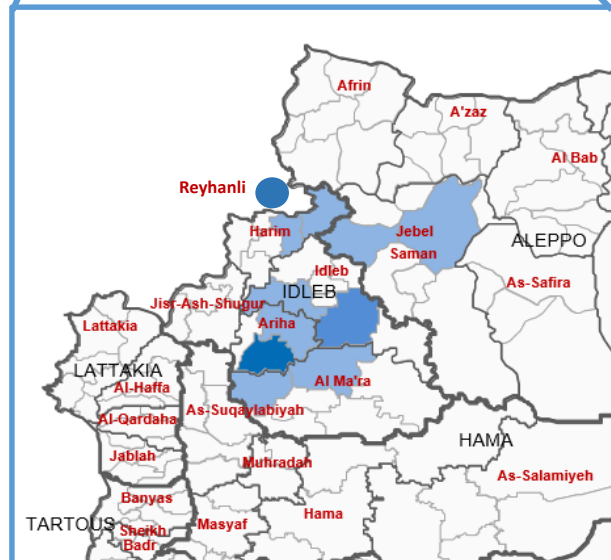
Afrin
A'zaz
Al Bab
Reyhanli
Harim
Jebel Saman
ALEPPO
Idleb
IDLEB
Jisr-Ash-Shugur
As-Safira
Lattakia
Ariha
LATTAKIA
Al-Haffa
Al Ma'ra
Al-Qardaha
As-Suqaylabiyah
HAMA
Jablah
Muhradah
As-Salamiyeh
Banyas
Hama
TARTOUS
Sheikh Badr
Masyaf